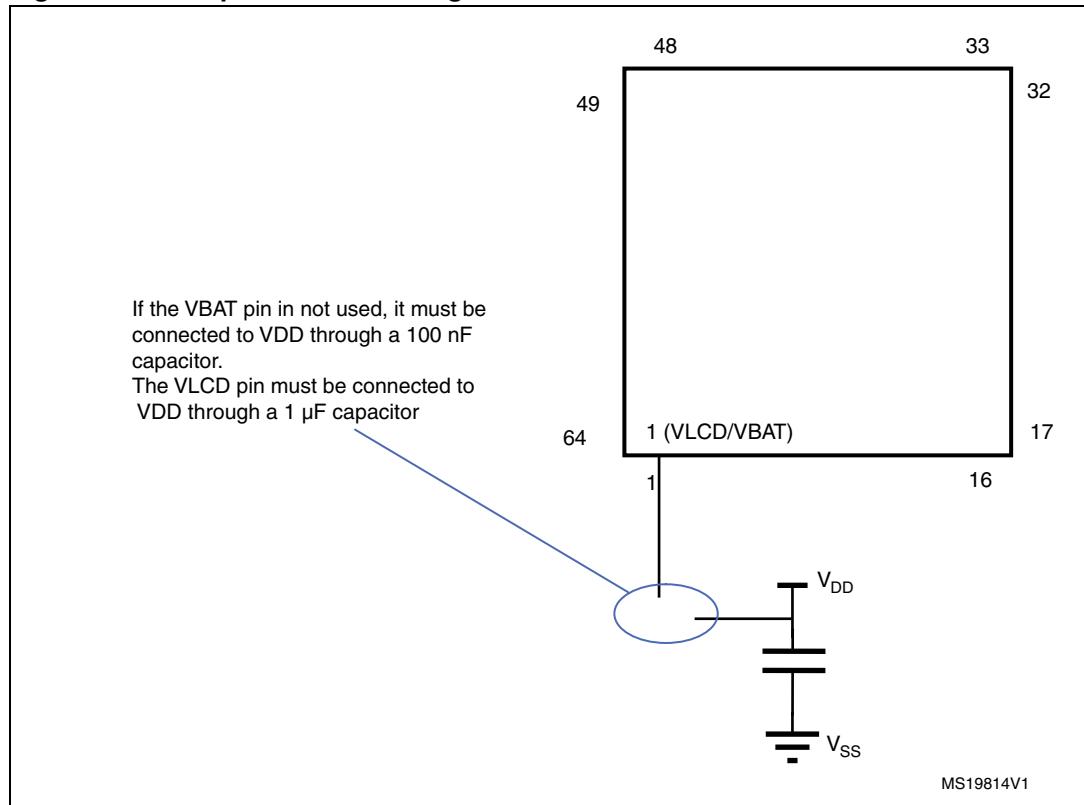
48

33

49

32

If the VBAT pin in not used, it must be connected to VDD through a 100 nF capacitor.
The VLCD pin must be connected to VDD through a 1 µF capacitor

64

1 (VLCD/VBAT)

17

1

16

$V_{DD}$

$V_{SS}$

MS19814V1